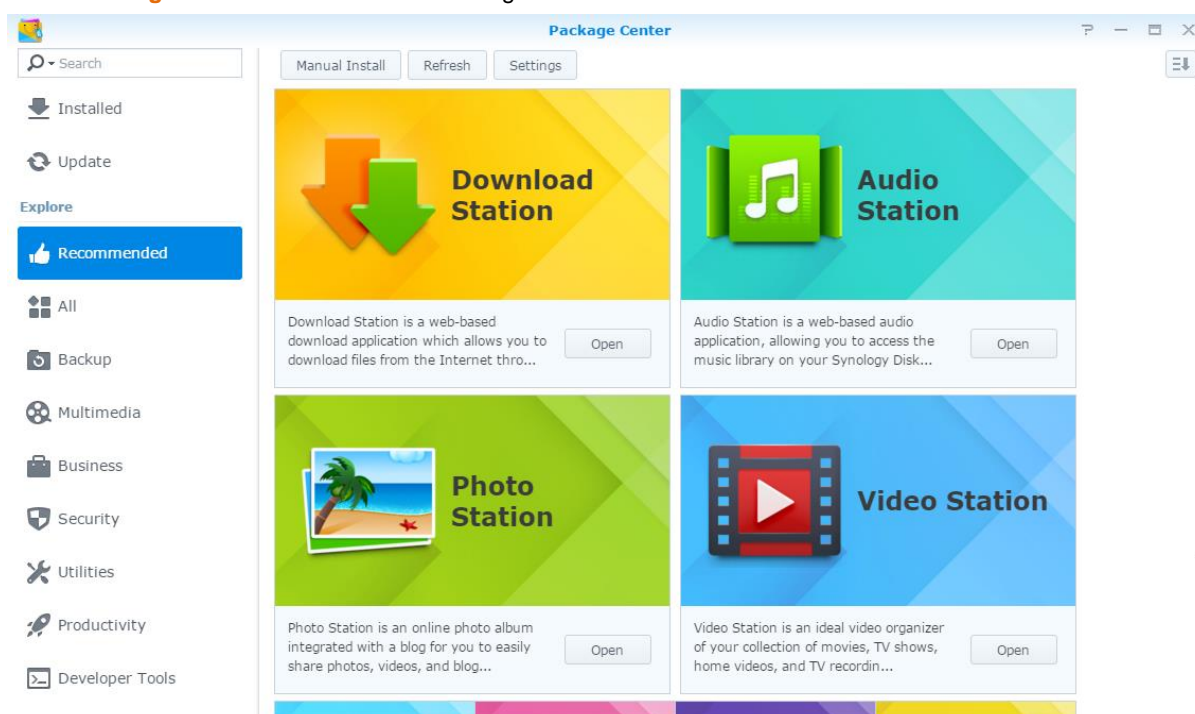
Package Center

Search

Installed

Update

Explore

Recommended

All

Backup

Multimedia

Business

Security

Utilities

Productivity

Developer Tools

Manual Install
Refresh
Settings

Download Station

Download Station is a web-based download application which allows you to download files from the Internet thro...

Open

Audio Station

Audio Station is a web-based audio application, allowing you to access the music library on your Synology Disk...

Open

Photo Station

Photo Station is an online photo album integrated with a blog for you to easily share photos, videos, and blog...

Open

Video Station

Video Station is an ideal video organizer of your collection of movies, TV shows, home videos, and TV recordin...

Open